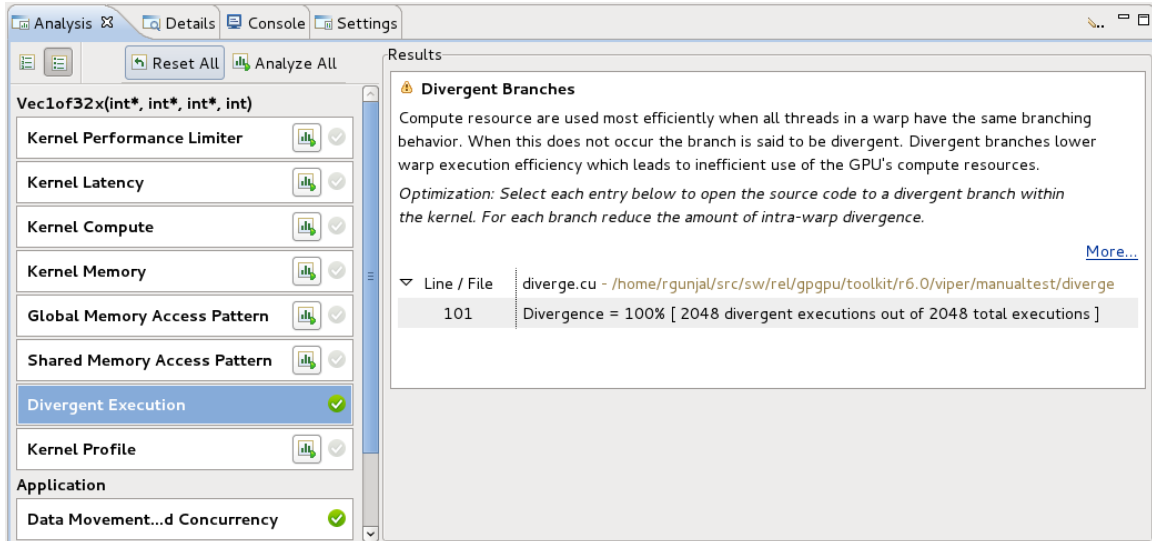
Analysis Details Console Settings

Reset All Analyze All

Vec1of32x(int*, int*, int*, int)

Kernel Performance Limiter

Kernel Latency

Kernel Compute

Kernel Memory

Global Memory Access Pattern

Shared Memory Access Pattern

Divergent Execution

Kernel Profile

Application

Data Movement...d Concurrency

Results

Divergent Branches

Compute resource are used most efficiently when all threads in a warp have the same branching behavior. When this does not occur the branch is said to be divergent. Divergent branches lower warp execution efficiency which leads to inefficient use of the GPU's compute resources.

Optimization: Select each entry below to open the source code to a divergent branch within the kernel. For each branch reduce the amount of intra-warp divergence.

More...

| Line / File | diverge.cu - /home/rgunjal/src/sw/rel/gpgpu/toolkit/r6.0/viper/manualtest/diverge |
|---|---|
| 101 | Divergence = 100% [ 2048 divergent executions out of 2048 total executions ] |